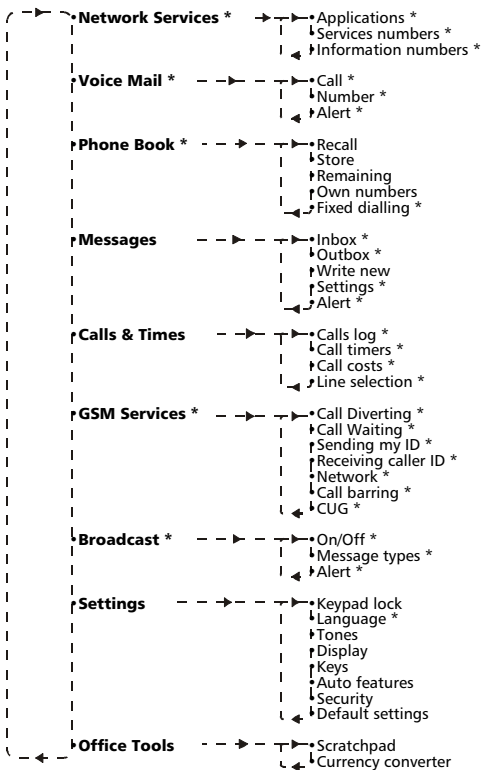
Network Services *
Applications *
Services numbers *
Information numbers *

Voice Mail *
Call *
Number *
Alert *

Phone Book *
Recall
Store
Remaining
Own numbers
Fixed dialling *

Messages
Inbox *
Outbox *
Write new
Settings *
Alert *

Calls & Times
Calls log *
Call timers *
Call costs *
Line selection *

GSM Services *
Call Diverting *
Call Waiting *
Sending my ID *
Receiving caller ID *
Network *
Call barring *
CUG *

Broadcast *
On/Off *
Message types *
Alert *

Settings
Keypad lock
Language *
Tones
Display
Keys
Auto features
Security
Default settings

Office Tools
Scratchpad
Currency converter